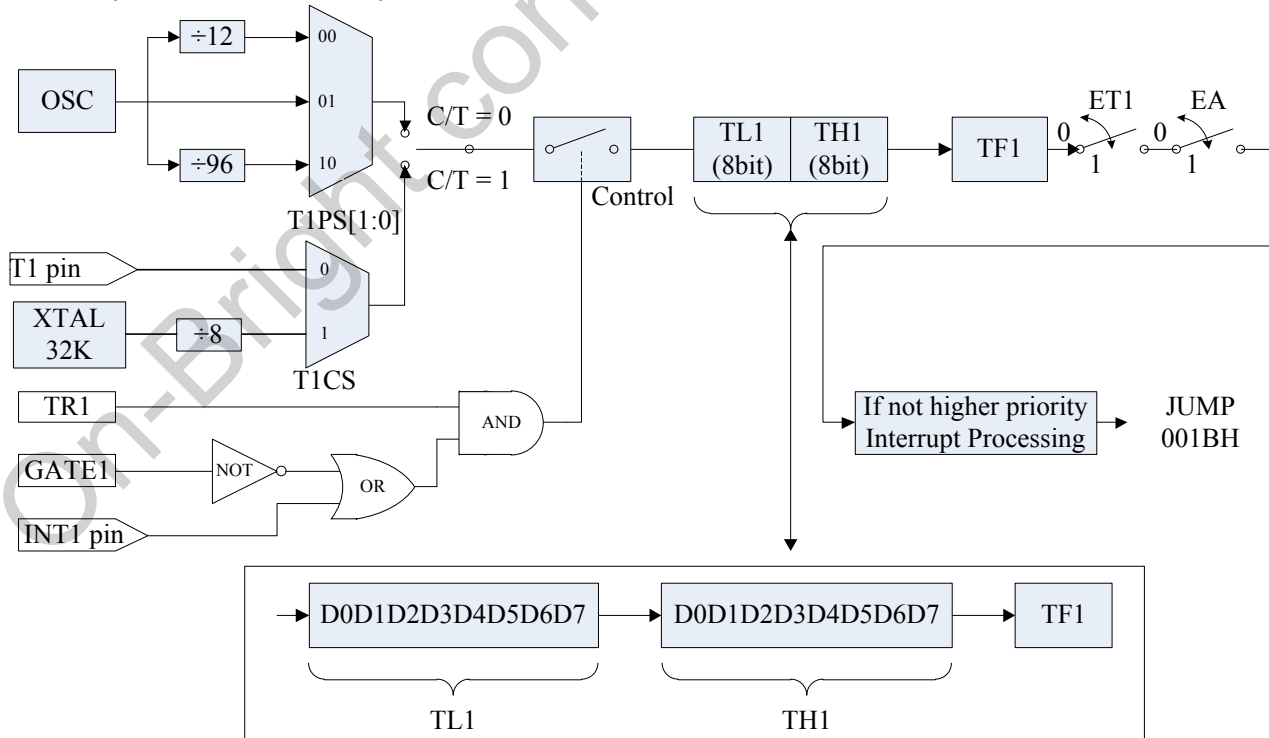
÷12
00
OSC
01
÷96
10
T1PS[1:0]
C/T = 0
C/T = 1
Control
TL1 (8bit)
TH1 (8bit)
TF1
ET1
EA
0
1
0
1
T1 pin
0
XTAL 32K
÷8
1
T1CS
TR1
AND
GATE1
NOT
OR
INT1 pin
If not higher priority Interrupt Processing
JUMP 001BH
D0D1D2D3D4D5D6D7
D0D1D2D3D4D5D6D7
TF1
TL1
TH1
On-Bright.com